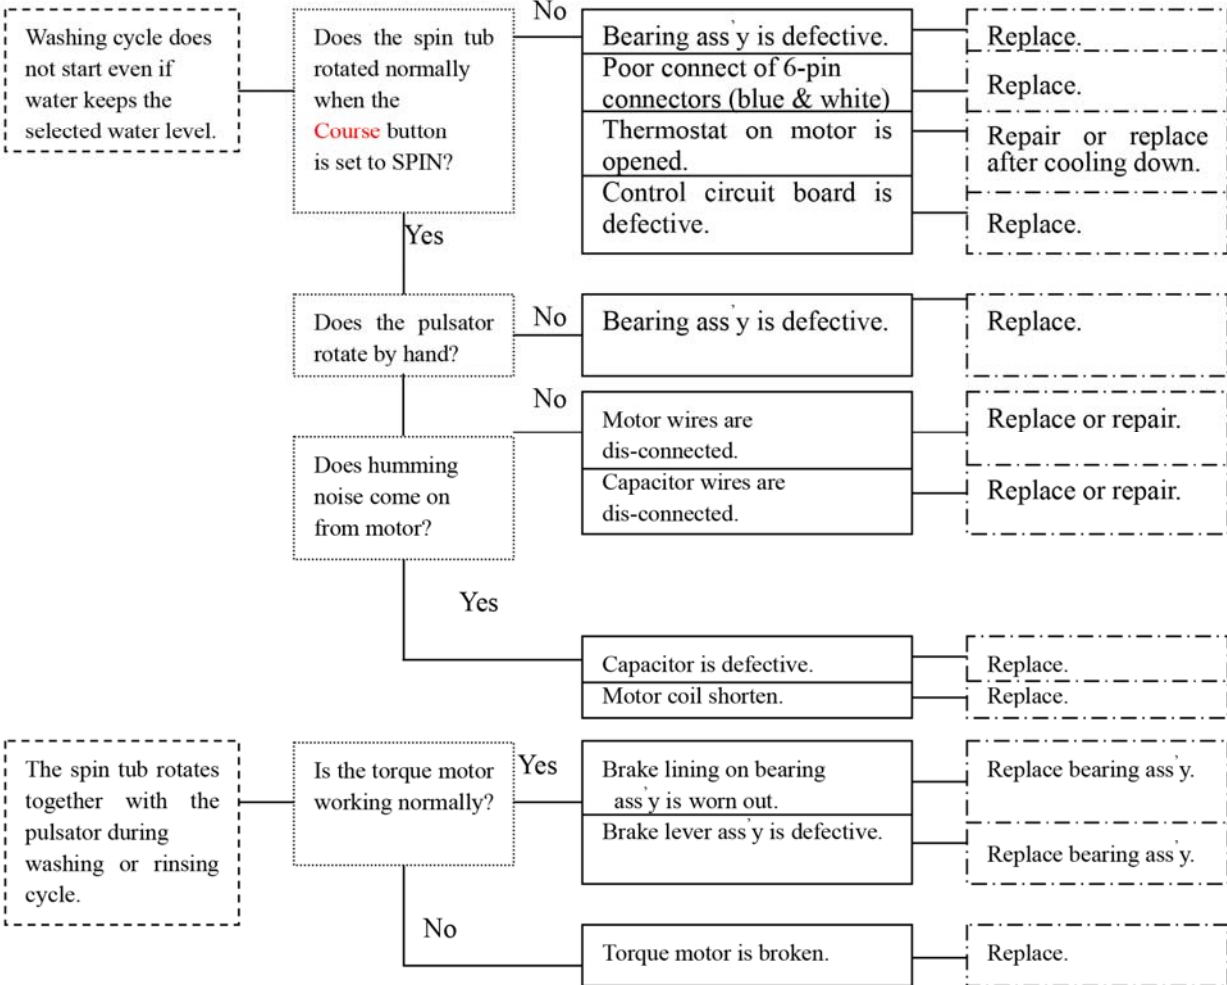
Washing cycle does not start even if water keeps the selected water level.

Does the spin tub rotated normally when the Course button is set to SPIN?

No

Bearing ass'y is defective.

Replace.

Poor connect of 6-pin connectors (blue & white)

Replace.

Thermostat on motor is opened.

Repair or replace after cooling down.

Control circuit board is defective.

Replace.

Yes

Does the pulsator rotate by hand?

No

Bearing ass'y is defective.

Replace.

No

Does humming noise come on from motor?

Motor wires are dis-connected.

Replace or repair.

Capacitor wires are dis-connected.

Replace or repair.

Yes

Capacitor is defective.

Replace.

Motor coil shorten.

Replace.

The spin tub rotates together with the pulsator during washing or rinsing cycle.

Is the torque motor working normally?

Yes

Brake lining on bearing ass'y is worn out.

Replace bearing ass'y.

Brake lever ass'y is defective.

Replace bearing ass'y.

No

Torque motor is broken.

Replace.